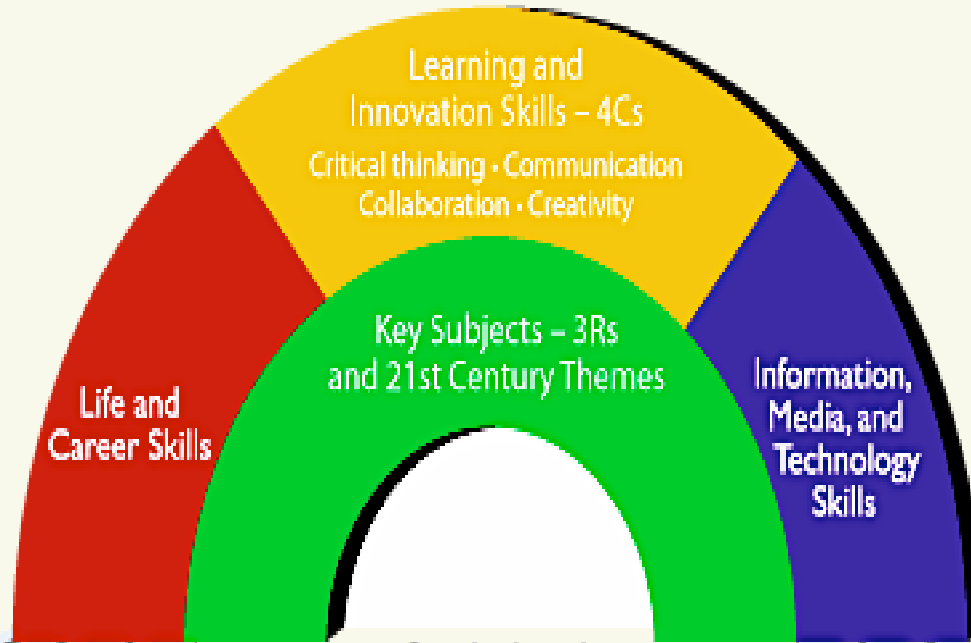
Learning and Innovation Skills – 4Cs

Critical thinking • Communication Collaboration • Creativity

Life and Career Skills

Key Subjects – 3Rs and 21st Century Themes

Information, Media, and Technology Skills